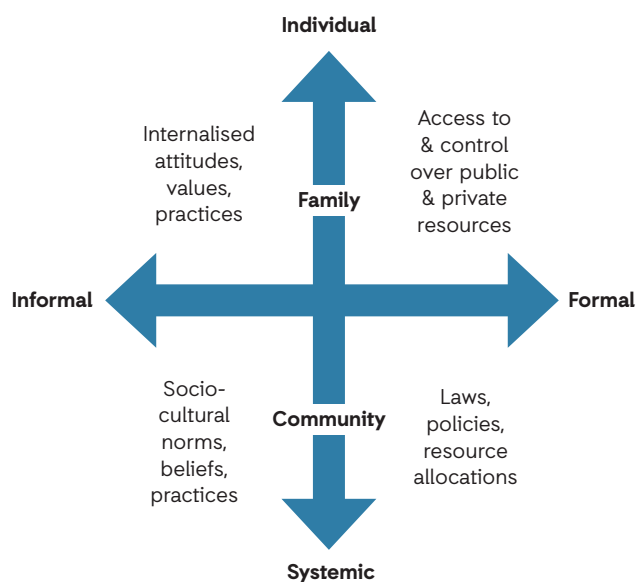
Individual

Internalised attitudes, values, practices

Family

Access to & control over public & private resources

Informal

Formal

Socio-cultural norms, beliefs, practices

Community

Laws, policies, resource allocations

Systemic